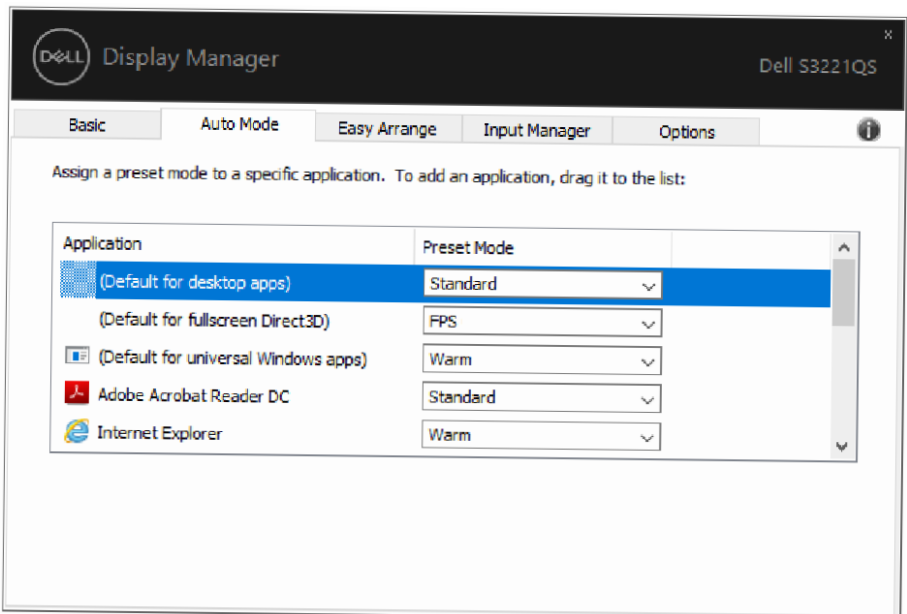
DELL Display Manager

Dell S3221QS

×

Basic | Auto Mode | Easy Arrange | Input Manager | Options

Assign a preset mode to a specific application. To add an application, drag it to the list:

| Application | Preset Mode |
|---|---|
| (Default for desktop apps) | Standard |
| (Default for fullscreen Direct3D) | FPS |
| (Default for universal Windows apps) | Warm |
| Adobe Acrobat Reader DC | Standard |
| Internet Explorer | Warm |